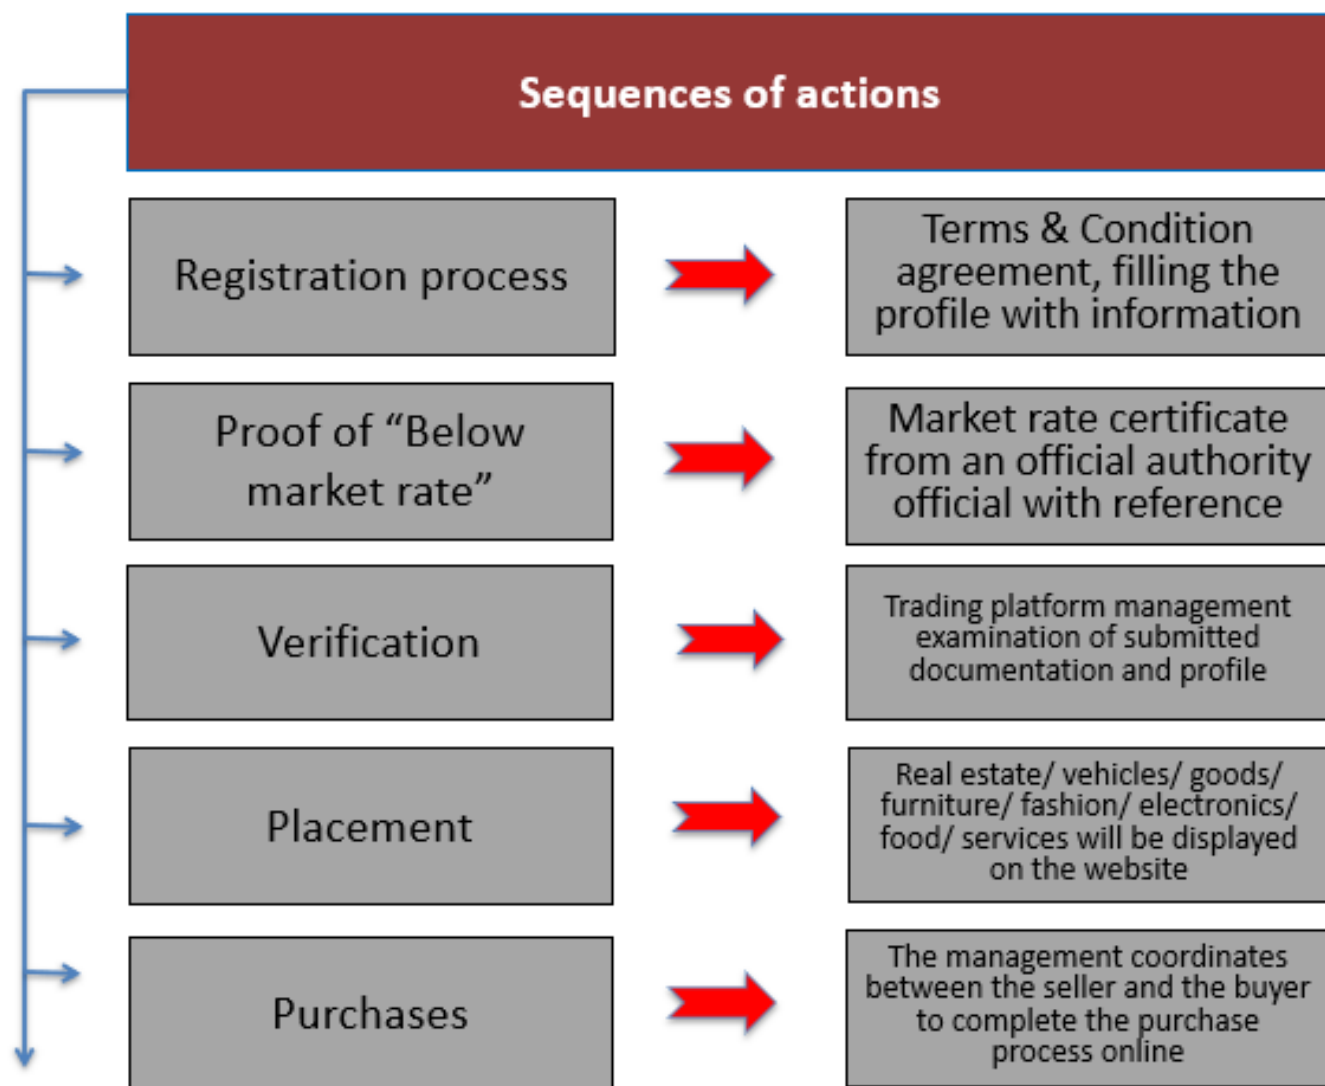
Sequences of actions

Registration process

Terms & Condition agreement, filling the profile with information

Proof of “Below market rate”

Market rate certificate from an official authority official with reference

Verification

Trading platform management examination of submitted documentation and profile

Placement

Real estate/ vehicles/ goods/ furniture/ fashion/ electronics/ food/ services will be displayed on the website

Purchases

The management coordinates between the seller and the buyer to complete the purchase process online